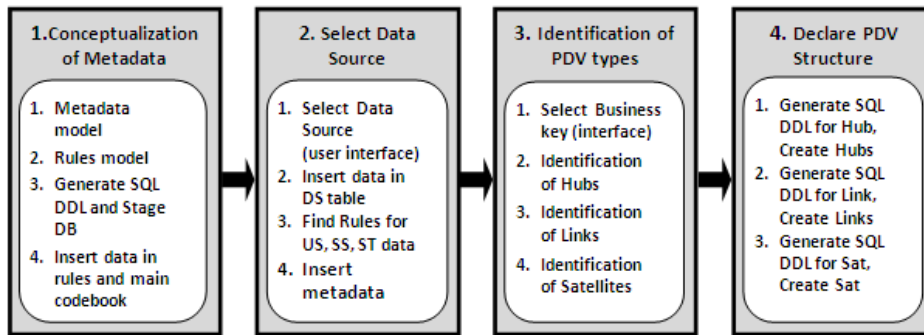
1.Conceptualization of Metadata

1. Metadata model
2. Rules model
3. Generate SQL DDL and Stage DB
4. Insert data in rules and main codebook

2. Select Data Source

1. Select Data Source (user interface)
2. Insert data in DS table
3. Find Rules for US, SS, ST data
4. Insert metadata

3. Identification of PDV types

1. Select Business key (interface)
2. Identification of Hubs
3. Identification of Links
4. Identification of Satellites

4. Declare PDV Structure

1. Generate SQL DDL for Hub, Create Hubs
2. Generate SQL DDL for Link, Create Links
3. Generate SQL DDL for Sat, Create Sat